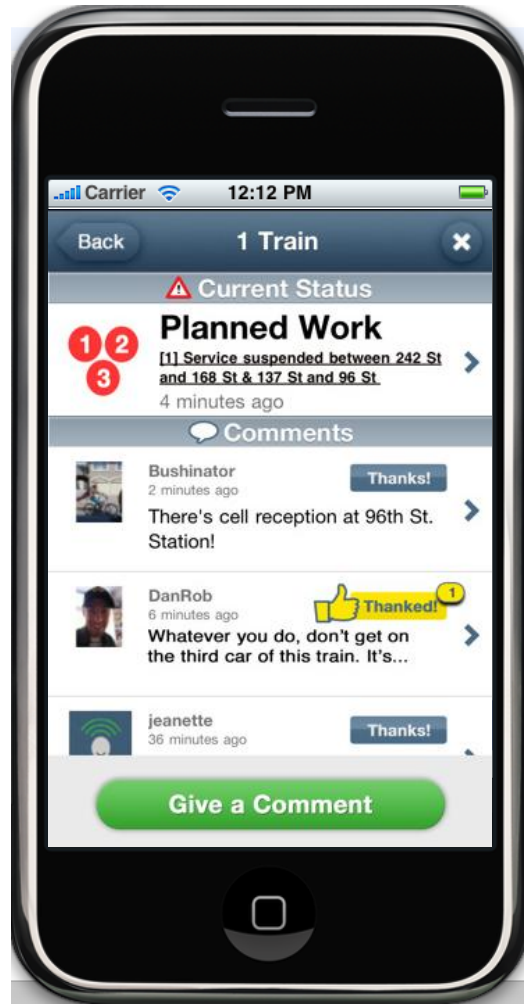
Carrier 12:12 PM

Back 1 Train

Current Status

1 2 3

Planned Work

[1] Service suspended between 242 St and 168 St & 137 St and 96 St

4 minutes ago

Comments

Bushinator
2 minutes ago
Thanks!
There's cell reception at 96th St. Station!

DanRob
6 minutes ago
Thanked! 1
Whatever you do, don't get on the third car of this train. It's...

jeanette
36 minutes ago
Thanks!

Give a Comment